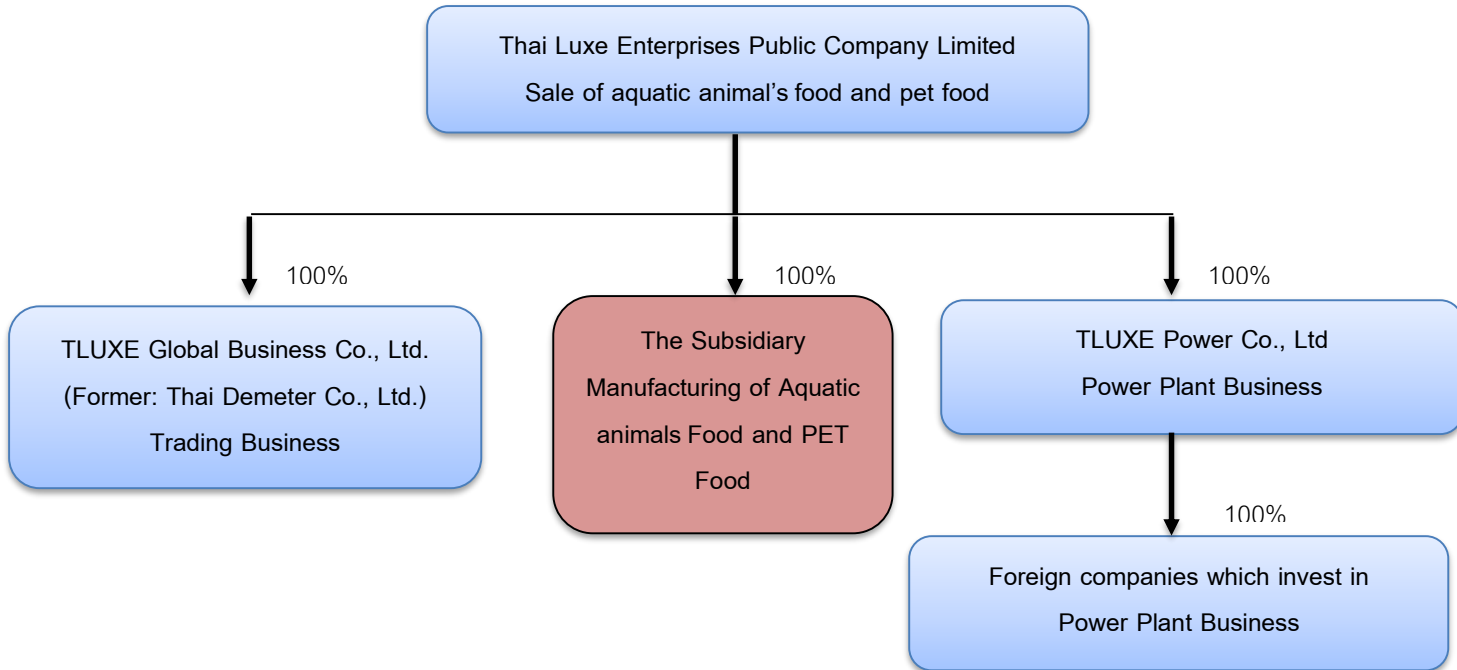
Thai Luxe Enterprises Public Company Limited
Sale of aquatic animal’s food and pet food

100%

TLUXE Global Business Co., Ltd.
(Former: Thai Demeter Co., Ltd.)
Trading Business

100%

The Subsidiary
Manufacturing of Aquatic animals Food and PET Food

100%

TLUXE Power Co., Ltd
Power Plant Business

100%

Foreign companies which invest in
Power Plant Business